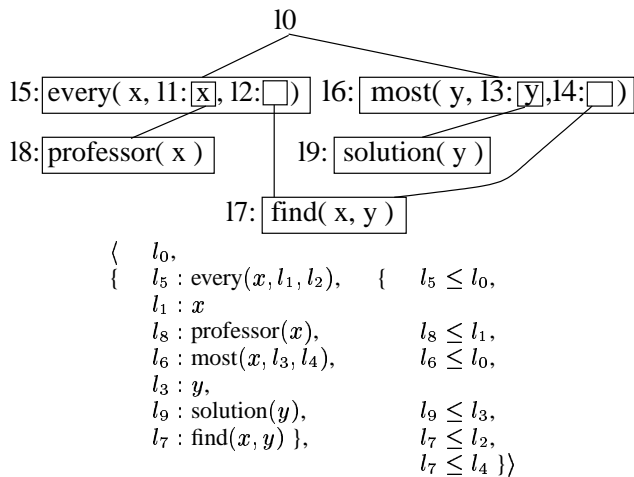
l0

l5: every( x, l1: x , l2: ) l6: most( y, l3: y ,l4: )

l8: professor( x ) l9: solution( y )

l7: find( x, y )

$\langle$ $l_0$,
{ $l_5$ : every$(x, l_1, l_2)$, { $l_5 \leq l_0$,
$l_1 : x$
$l_8$ : professor$(x)$, $l_8 \leq l_1$,
$l_6$ : most$(x, l_3, l_4)$, $l_6 \leq l_0$,
$l_3 : y$,
$l_9$ : solution$(y)$, $l_9 \leq l_3$,
$l_7$ : find$(x, y)$ }, $l_7 \leq l_2$,
$l_7 \leq l_4$ }$\rangle$